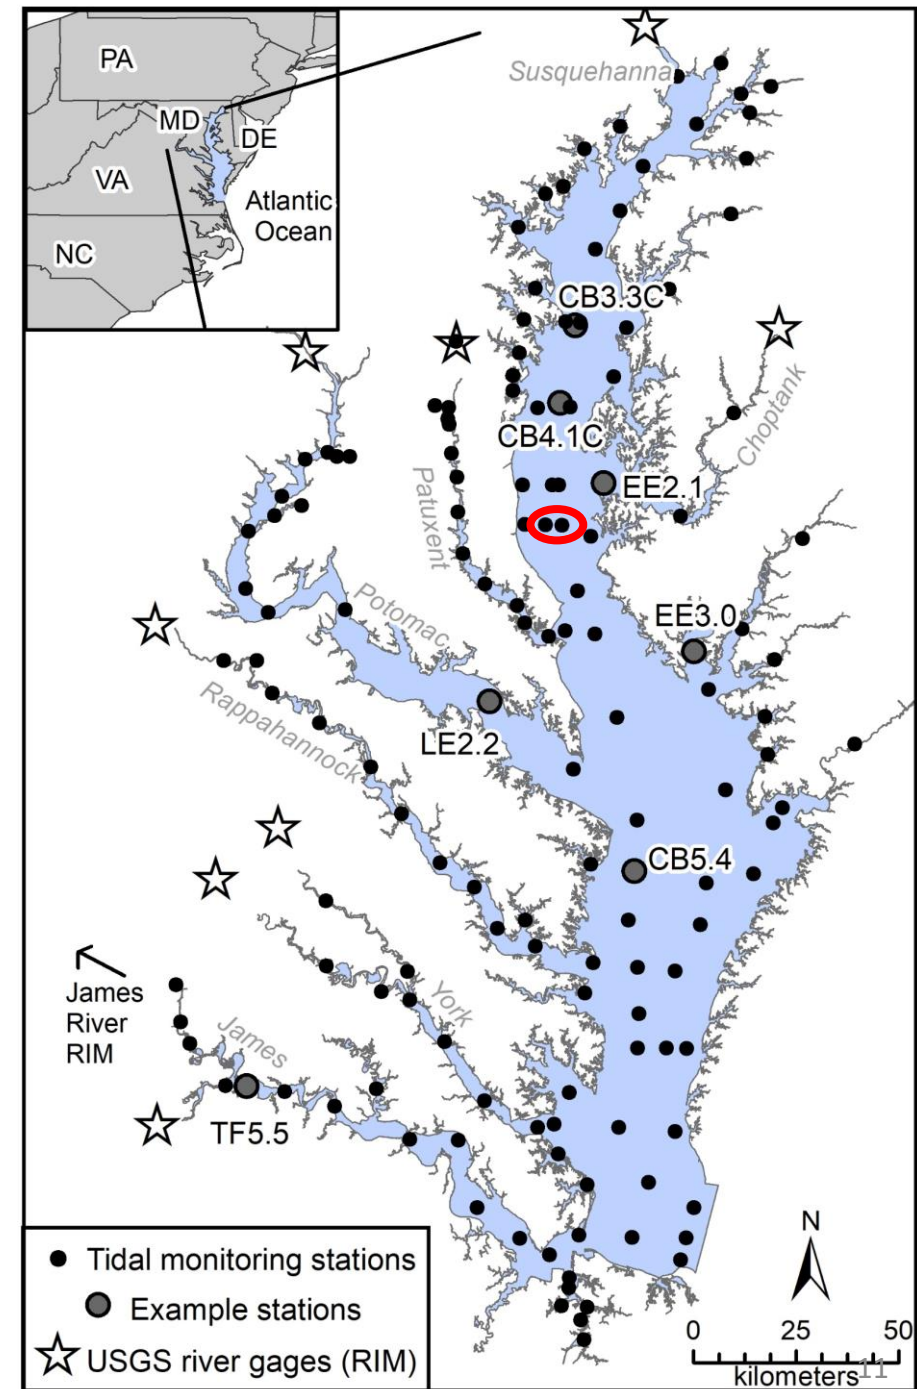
PA
MD
DE
VA
Atlantic Ocean
NC
Susquehanna
CB3.3C
CB4.1C
Choptank
Patuxent
EE2.1
Potomac
EE3.0
Rappahannock
LE2.2
CB5.4
James River RIM
York
James
TF5.5
Tidal monitoring stations
Example stations
USGS river gages (RIM)
N
0 25 50
kilometers
11